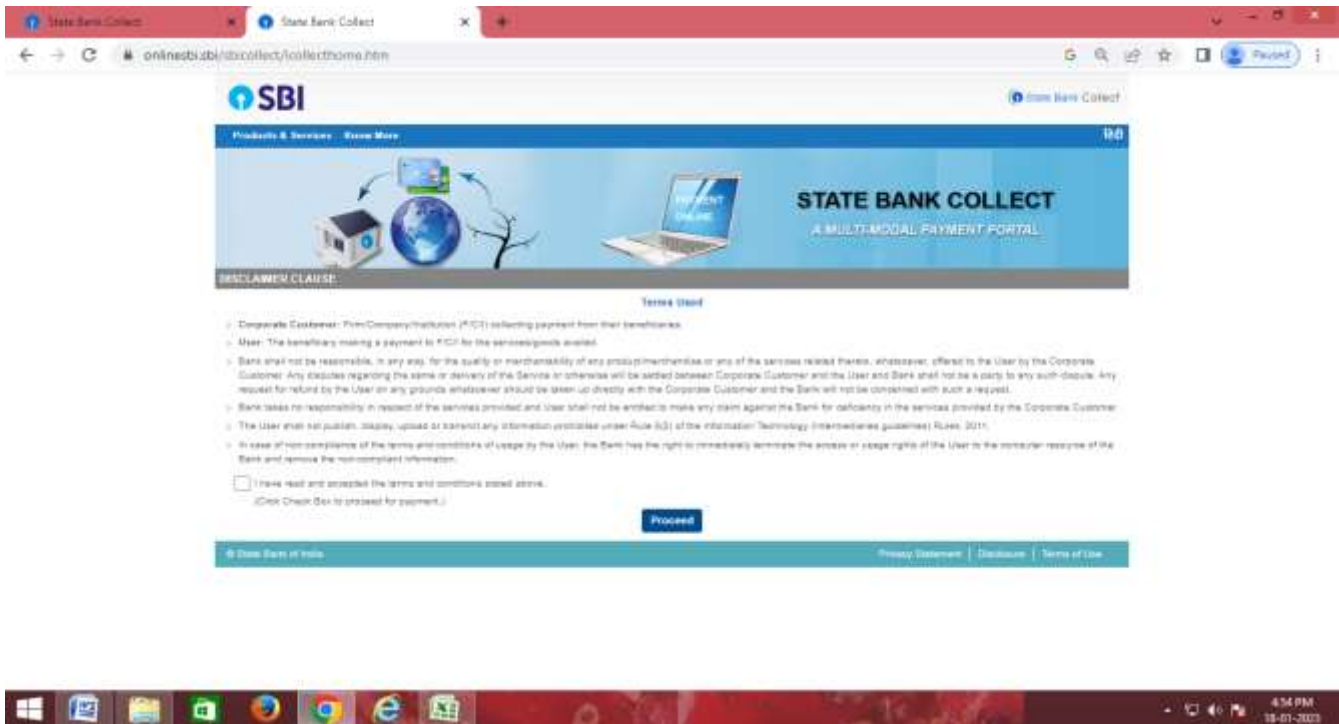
State Bank Collect
State Bank Collect
onlinesbi.sbi/sbicollect/icollecthome.htm
Paused

SBI
State Bank Collect

Products & Services Know More
हिंदी

PAYMENT ONLINE

STATE BANK COLLECT
A MULTI-MODAL PAYMENT PORTAL

DISCLAIMER CLAUSE

Terms Used

Corporate Customer: Firm/Company/Institution (F/C/I) collecting payment from their beneficiaries.

User: The beneficiary making a payment to F/C/I for the services/goods availed.

Bank shall not be responsible, in any way, for the quality or merchantability of any product/merchandise or any of the services related thereto, whatsoever, offered to the User by the Corporate Customer. Any disputes regarding the same or delivery of the Service or otherwise will be settled between Corporate Customer and the User and Bank shall not be a party to any such dispute. Any request for refund by the User on any grounds whatsoever should be taken up directly with the Corporate Customer and the Bank will not be concerned with such a request.

Bank takes no responsibility in respect of the services provided and User shall not be entitled to make any claim against the Bank for deficiency in the services provided by the Corporate Customer.

The User shall not publish, display, upload or transmit any information prohibited under Rule 3(2) of the Information Technology (Intermediaries guidelines) Rules, 2011.

In case of non-compliance of the terms and conditions of usage by the User, the Bank has the right to immediately terminate the access or usage rights of the User to the computer resource of the Bank and remove the non-compliant information.

I have read and accepted the terms and conditions stated above.
(Click Check Box to proceed for payment.)

Proceed

© State Bank of India
Privacy Statement | Disclosure | Terms of Use

4:34 PM
18-01-2023